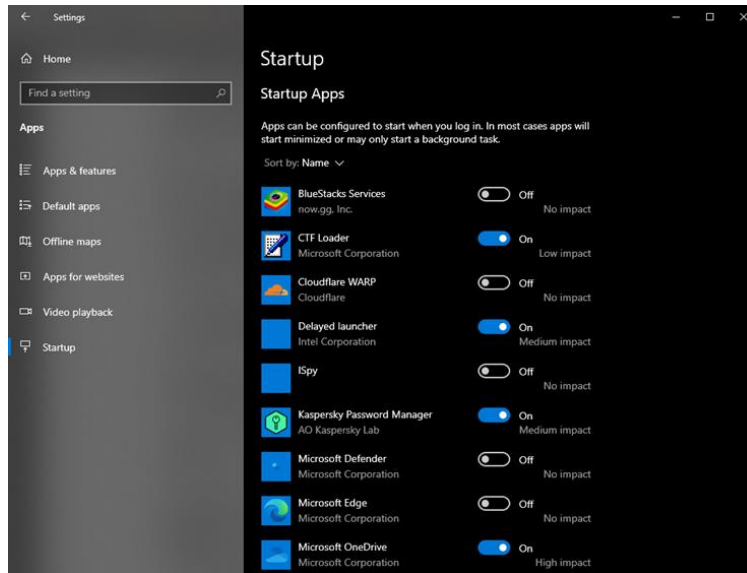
Settings

Home

Find a setting

Apps

Apps & features

Default apps

Offline maps

Apps for websites

Video playback

Startup

Startup

Startup Apps

Apps can be configured to start when you log in. In most cases apps will start minimized or may only start a background task.

Sort by: Name

BlueStacks Services
now.gg, Inc.
Off
No impact

CTF Loader
Microsoft Corporation
On
Low impact

Cloudflare WARP
Cloudflare
Off
No impact

Delayed launcher
Intel Corporation
On
Medium impact

ISpy
Off
No impact

Kaspersky Password Manager
AO Kaspersky Lab
On
Medium impact

Microsoft Defender
Microsoft Corporation
Off
No impact

Microsoft Edge
Microsoft Corporation
Off
No impact

Microsoft OneDrive
Microsoft Corporation
On
High impact